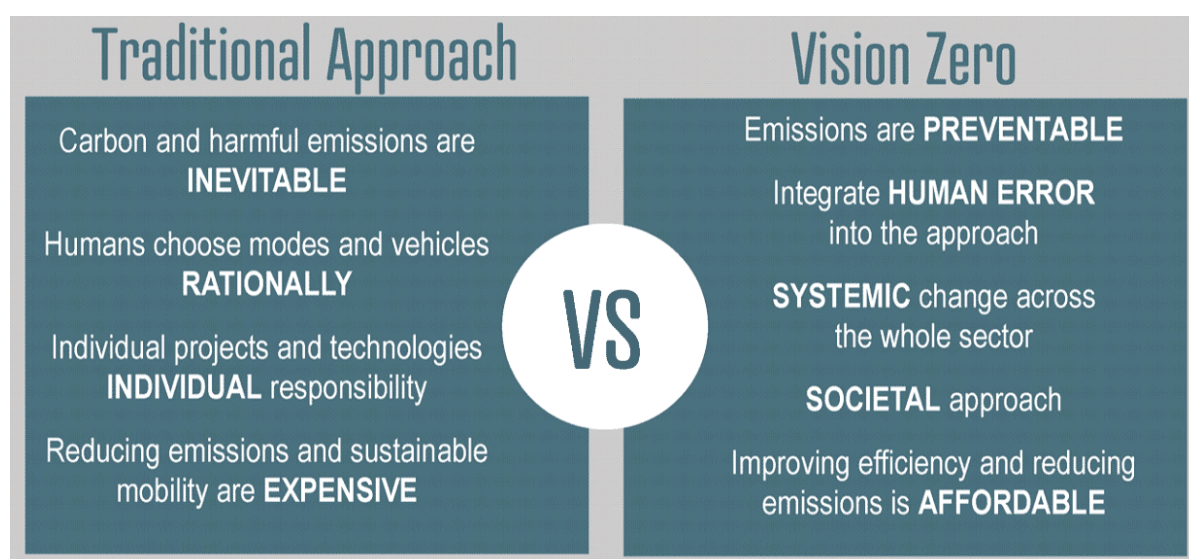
Traditional Approach

Carbon and harmful emissions are INEVITABLE

Humans choose modes and vehicles RATIONALLY

Individual projects and technologies INDIVIDUAL responsibility

Reducing emissions and sustainable mobility are EXPENSIVE

VS

Vision Zero

Emissions are PREVENTABLE

Integrate HUMAN ERROR into the approach

SYSTEMIC change across the whole sector

SOCIETAL approach

Improving efficiency and reducing emissions is AFFORDABLE